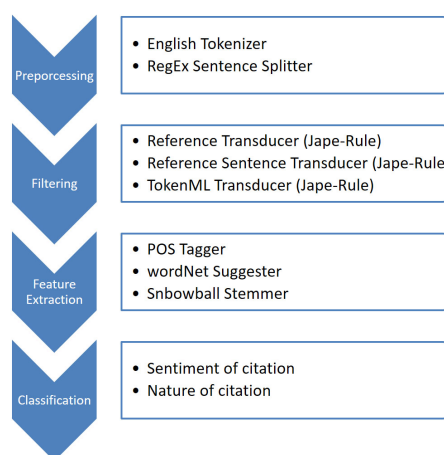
Preporcessing

- English Tokenizer
- RegEx Sentence Splitter

Filtering

- Reference Transducer (Jape-Rule)
- Reference Sentence Transducer (Jape-Rule
- TokenML Transducer (Jape-Rule)

Feature Extraction

- POS Tagger
- wordNet Suggester
- Snbowball Stemmer

Classification

- Sentiment of citation
- Nature of citation